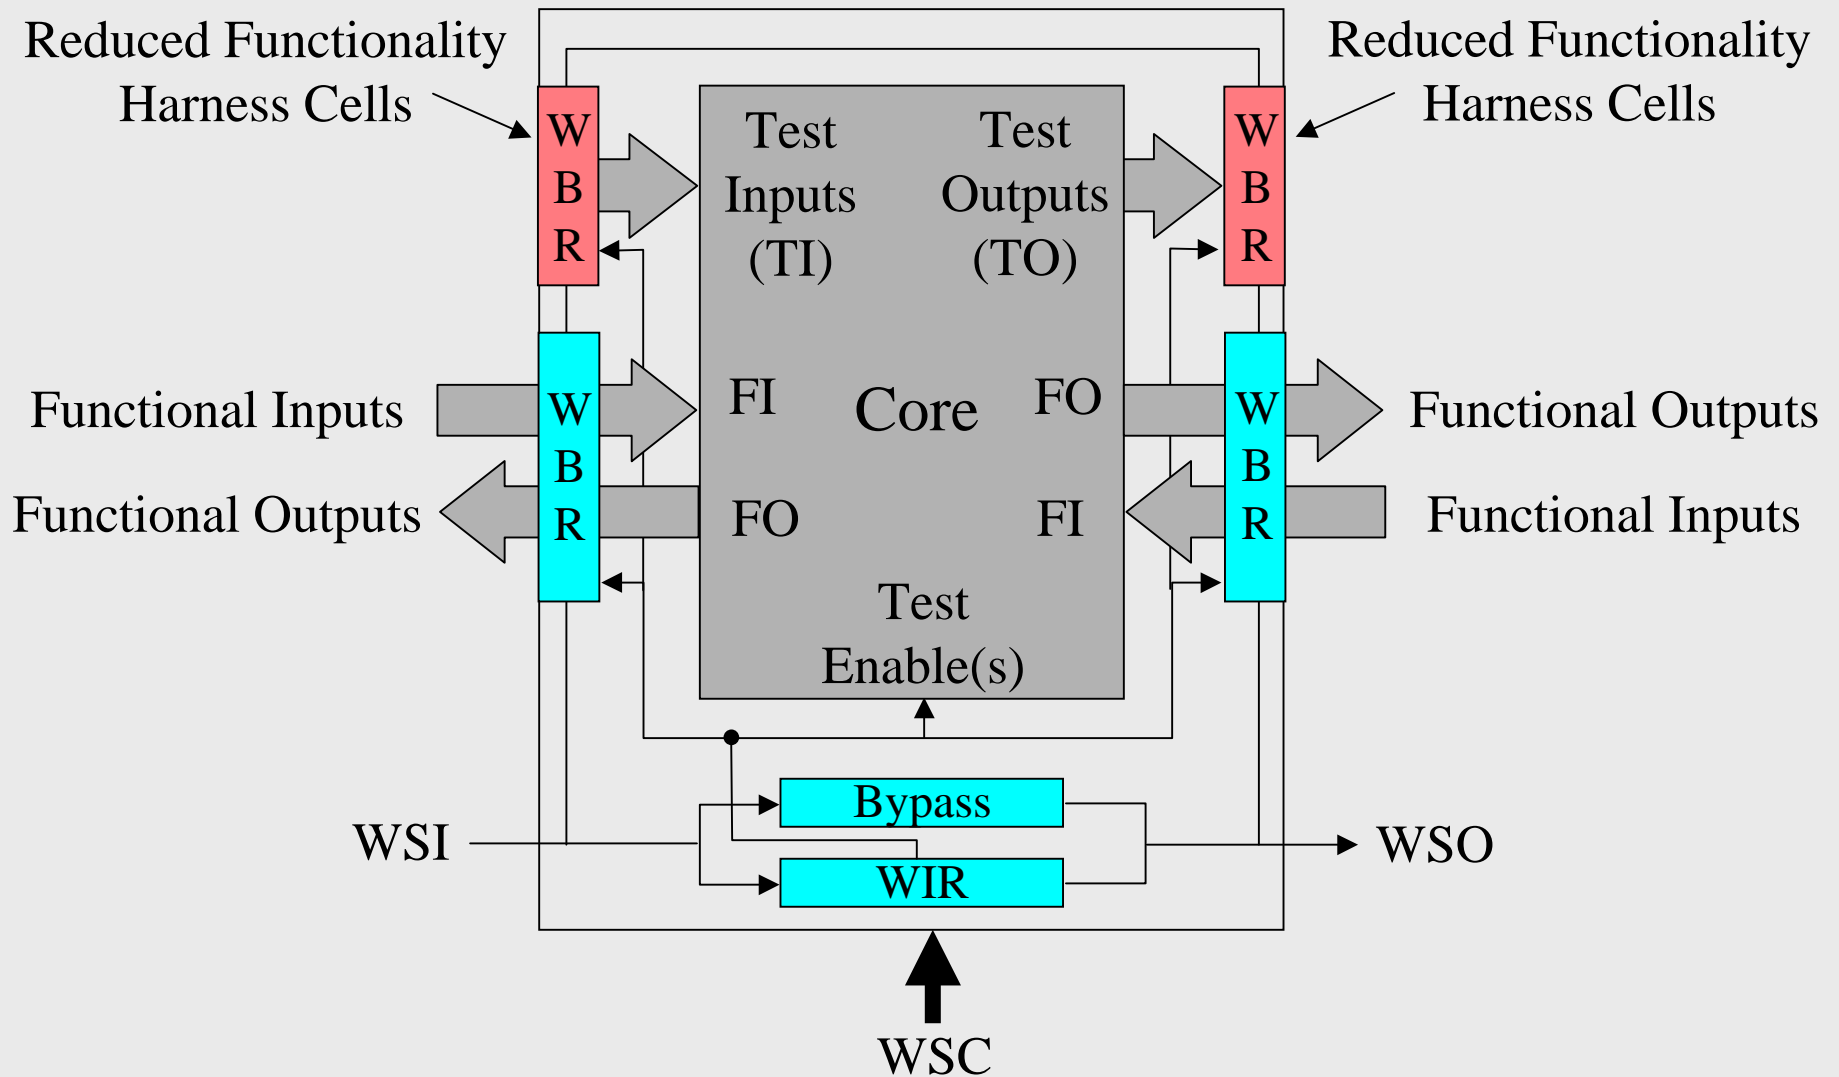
Reduced Functionality Harness Cells

Reduced Functionality Harness Cells

W B R

Test Inputs (TI)

Test Outputs (TO)

W B R

Functional Inputs

W B R

FI

Core

FO

W B R

Functional Outputs

Functional Outputs

FO

FI

Functional Inputs

Test Enable(s)

Bypass

WSI

WIR

WSO

WSC